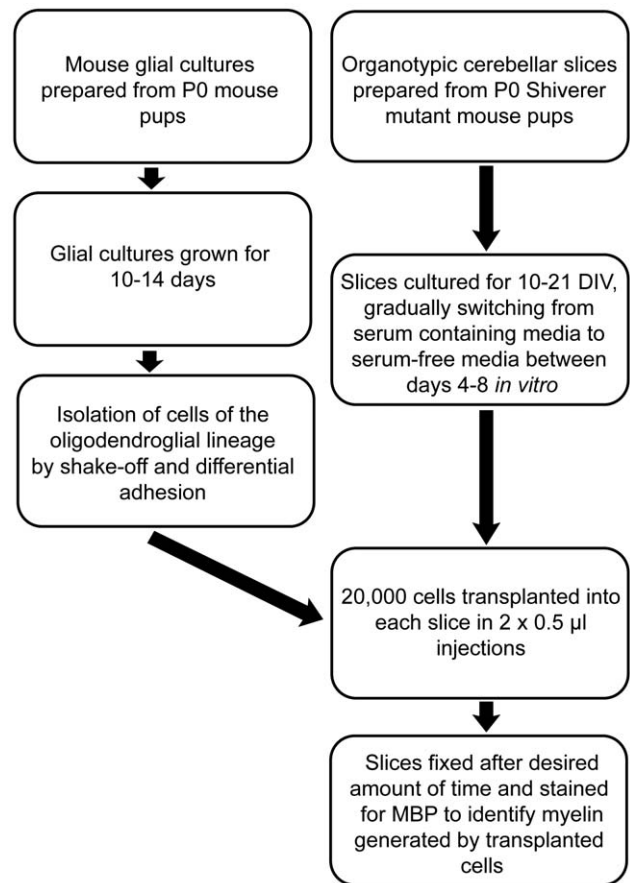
Mouse glial cultures prepared from P0 mouse pups

Glial cultures grown for 10-14 days

Isolation of cells of the oligodendroglial lineage by shake-off and differential adhesion

Organotypic cerebellar slices prepared from P0 Shiverer mutant mouse pups

Slices cultured for 10-21 DIV, gradually switching from serum containing media to serum-free media between days 4-8 *in vitro*

20,000 cells transplanted into each slice in 2 x 0.5 µl injections

Slices fixed after desired amount of time and stained for MBP to identify myelin generated by transplanted cells